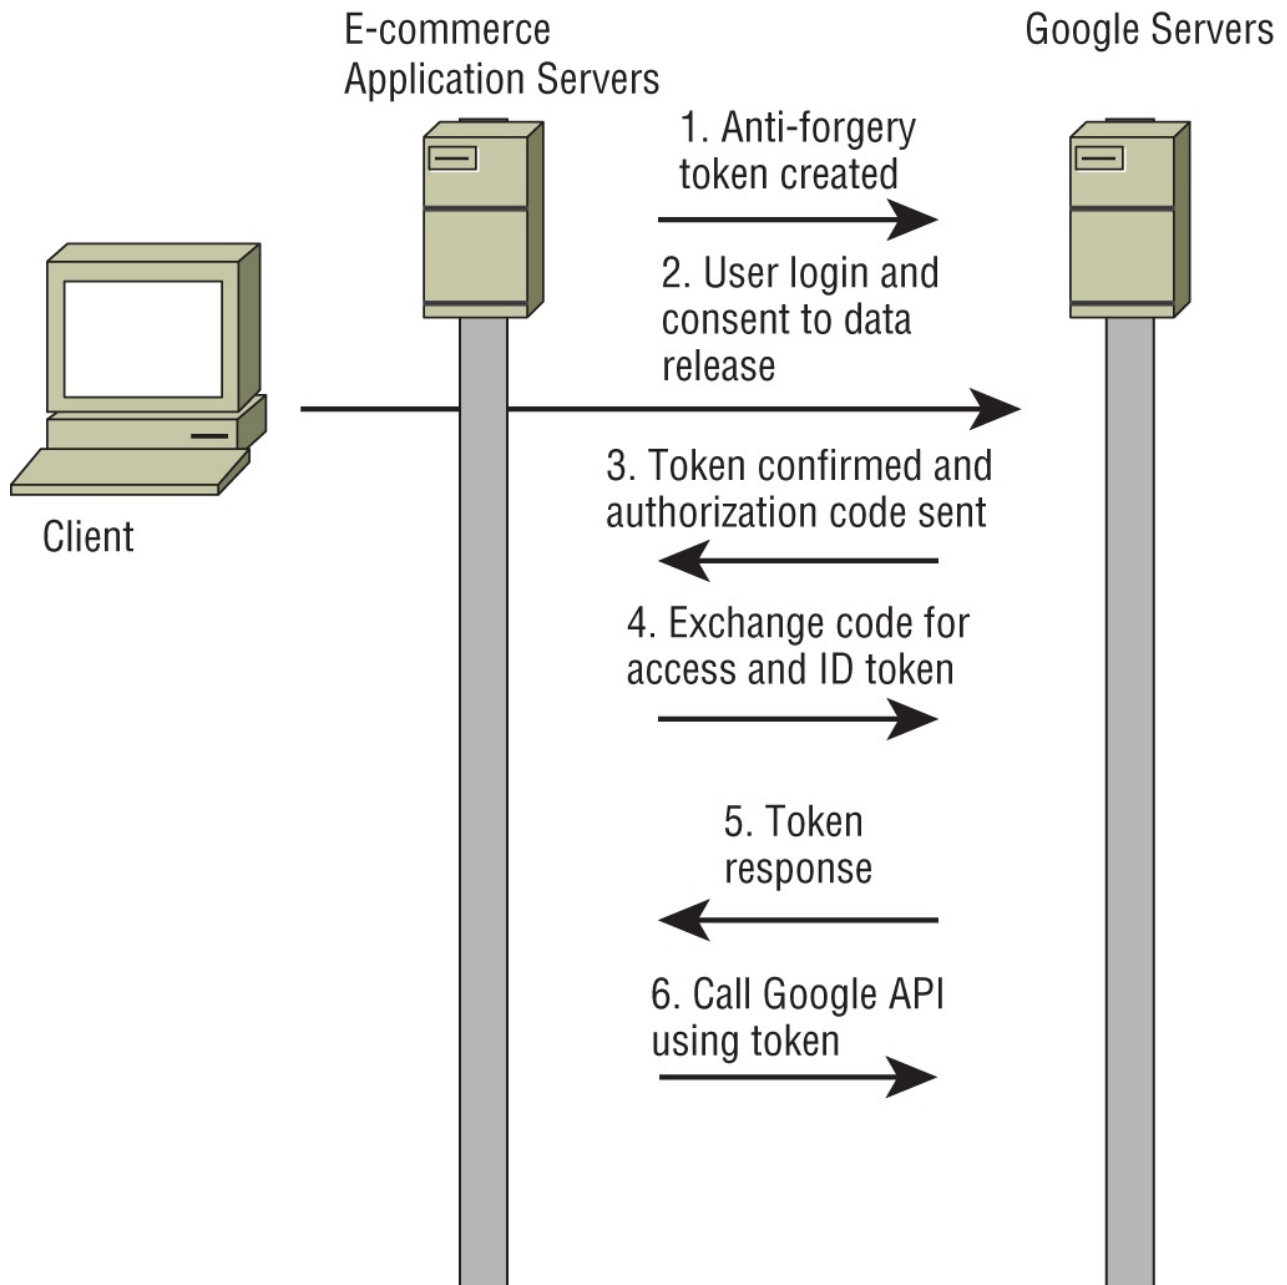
E-commerce Application Servers

Google Servers

1. Anti-forgery token created

2. User login and consent to data release

Client

3. Token confirmed and authorization code sent

4. Exchange code for access and ID token

5. Token response

6. Call Google API using token